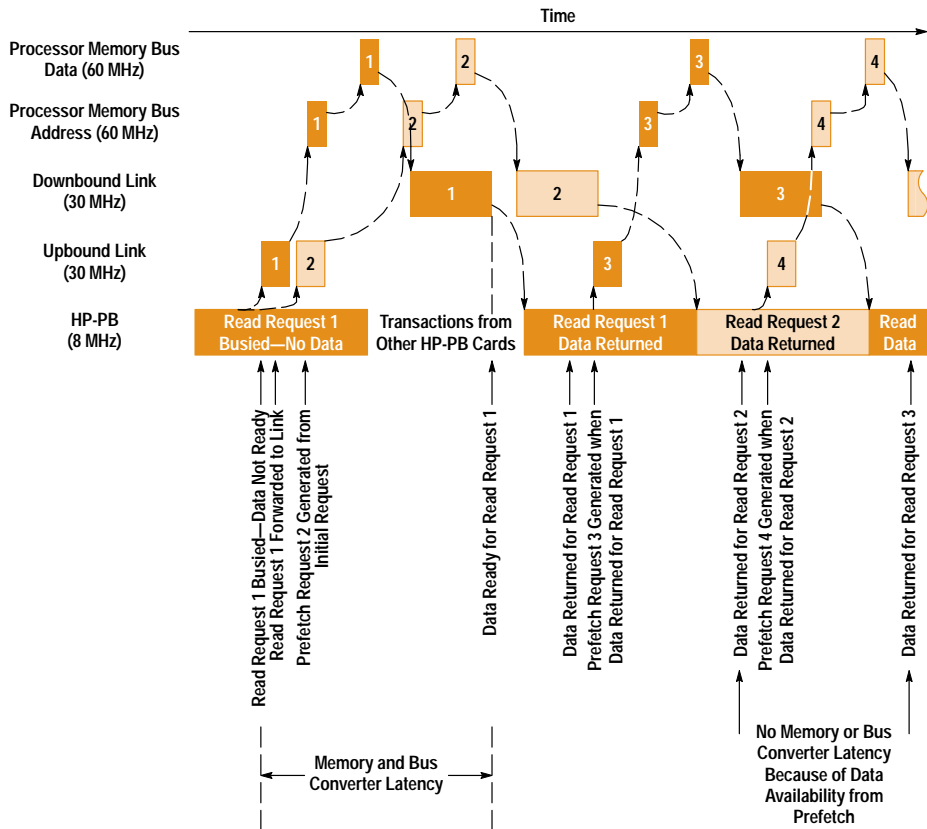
Time

Processor Memory Bus Data (60 MHz)

Processor Memory Bus Address (60 MHz)

Downbound Link (30 MHz)

Upbound Link (30 MHz)

HP-PB (8 MHz)

1 2 3 4

1 2 3 4

1 2 3

1 2 3 4

Read Request 1 Busied—No Data

Transactions from Other HP-PB Cards

Read Request 1 Data Returned

Read Request 2 Data Returned

Read Data

Read Request 1 Busied—Data Not Ready

Read Request 1 Forwarded to Link

Prefetch Request 2 Generated from Initial Request

Data Ready for Read Request 1

Data Returned for Read Request 1

Prefetch Request 3 Generated when Data Returned for Read Request 1

Data Returned for Read Request 2

Prefetch Request 4 Generated when Data Returned for Read Request 2

Data Returned for Read Request 3

Memory and Bus Converter Latency

No Memory or Bus Converter Latency Because of Data Availability from Prefetch